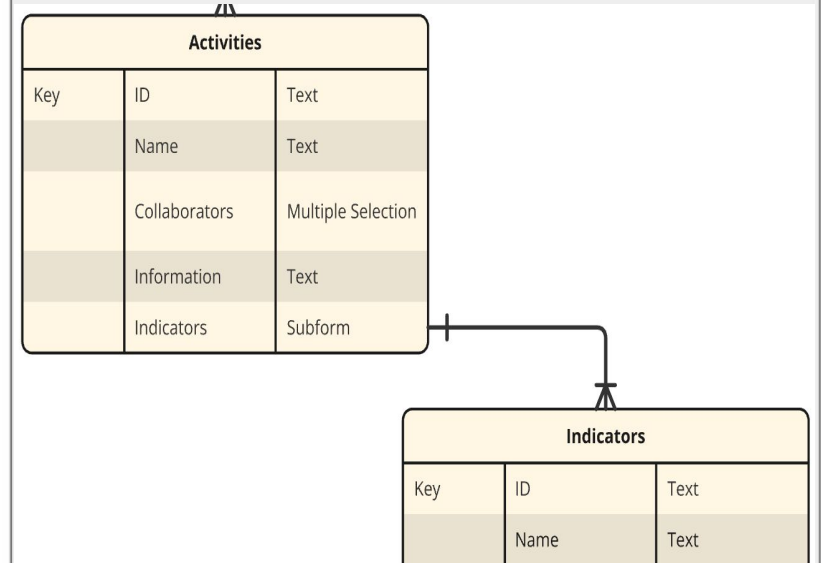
Activities

| Key | ID | Text |
|---|---|---|
| | Name | Text |
| | Collaborators | Multiple Selection |
| | Information | Text |
| | Indicators | Subform |

Indicators

| Key | ID | Text |
|---|---|---|
| | Name | Text |